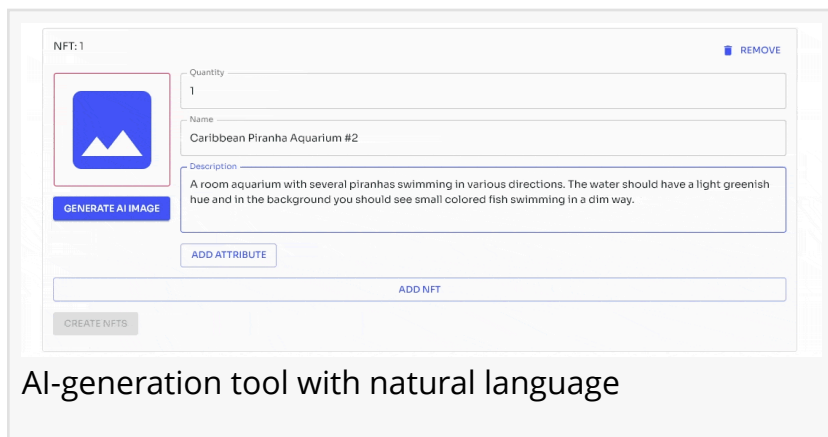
NFT: 1

REMOVE

Quantity

1

Name

Caribbean Piranha Aquarium #2

Description

A room aquarium with several piranhas swimming in various directions. The water should have a light greenish hue and in the background you should see small colored fish swimming in a dim way.

GENERATE AI IMAGE

ADD ATTRIBUTE

ADD NFT

CREATE NFTS

AI-generation tool with natural language